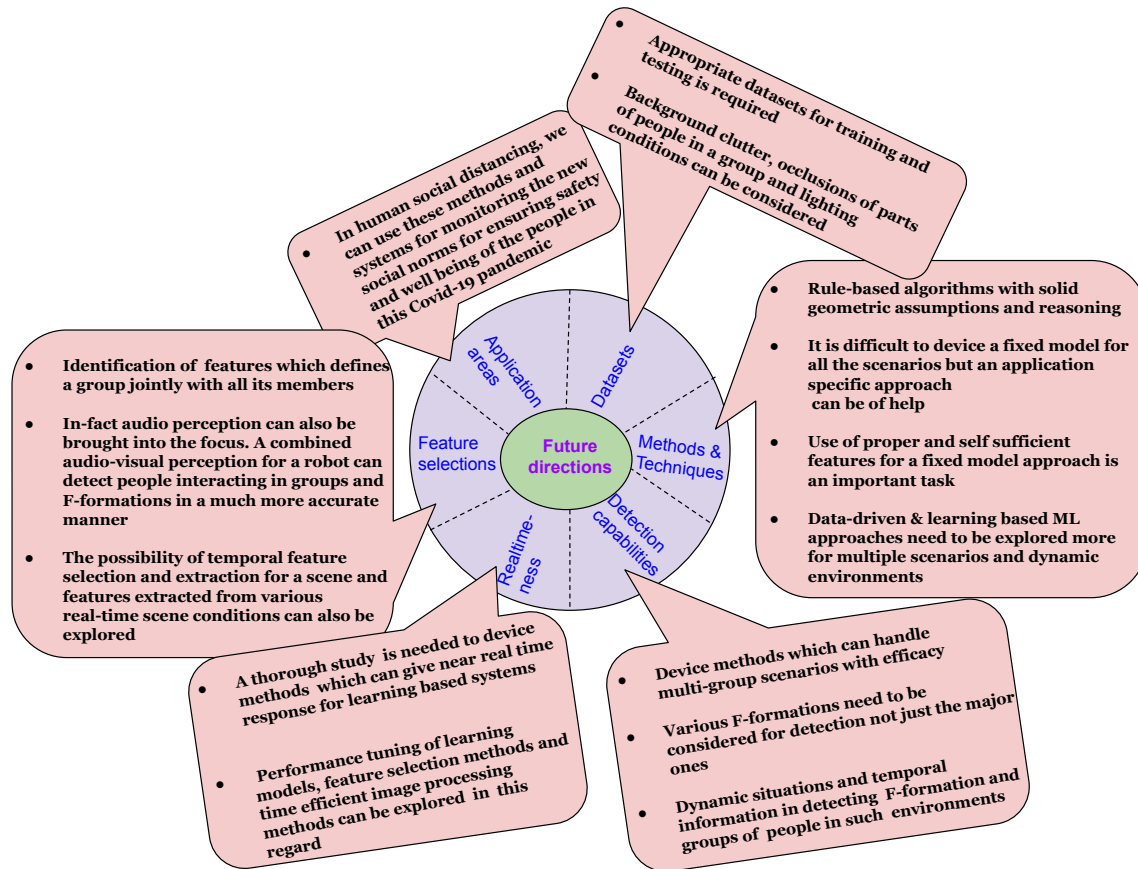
- Appropriate datasets for training and testing is required
- Background clutter, occlusions of parts of people in a group and lighting conditions can be considered

- In human social distancing, we can use these methods and systems for monitoring the new social norms for ensuring safety and well being of the people in this Covid-19 pandemic

- Rule-based algorithms with solid geometric assumptions and reasoning
- It is difficult to device a fixed model for all the scenarios but an application specific approach can be of help
- Use of proper and self sufficient features for a fixed model approach is an important task
- Data-driven & learning based ML approaches need to be explored more for multiple scenarios and dynamic environments

- Identification of features which defines a group jointly with all its members
- In-fact audio perception can also be brought into the focus. A combined audio-visual perception for a robot can detect people interacting in groups and F-formations in a much more accurate manner
- The possibility of temporal feature selection and extraction for a scene and features extracted from various real-time scene conditions can also be explored

Application areas

Datasets

Feature selections

Future directions

Methods & Techniques

Realtime-ness

Detection capabilities

- A thorough study is needed to device methods which can give near real time response for learning based systems
- Performance tuning of learning models, feature selection methods and time efficient image processing methods can be explored in this regard

- Device methods which can handle multi-group scenarios with efficacy
- Various F-formations need to be considered for detection not just the major ones
- Dynamic situations and temporal information in detecting F-formation and groups of people in such environments